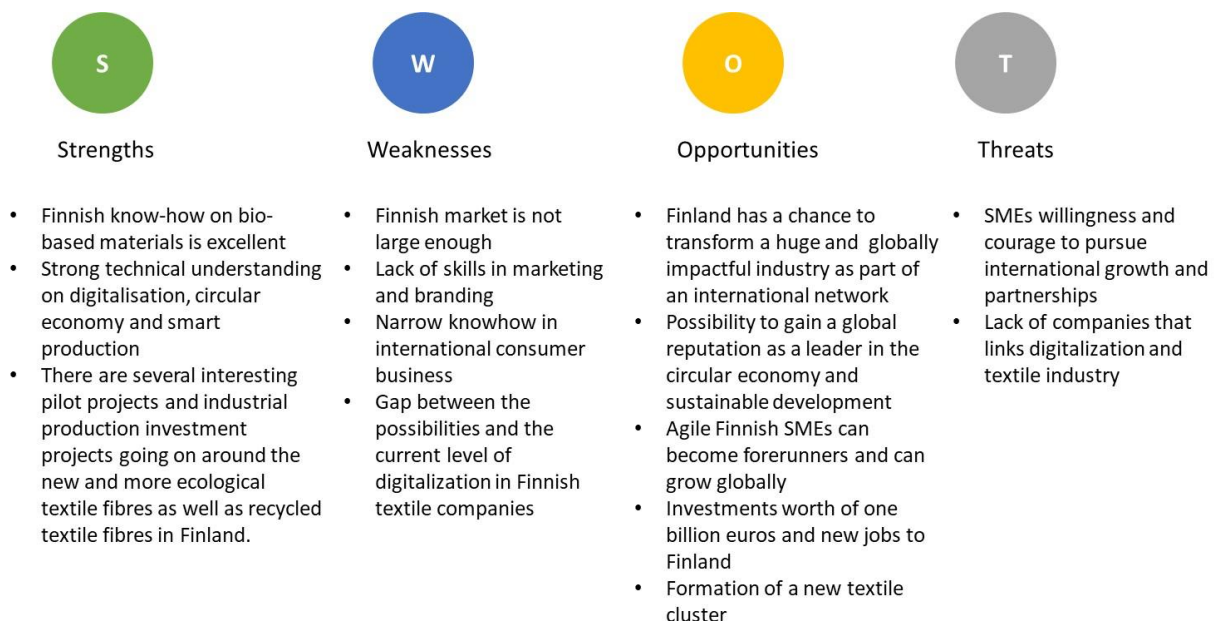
S

Strengths

- Finnish know-how on bio-based materials is excellent
- Strong technical understanding on digitalisation, circular economy and smart production
- There are several interesting pilot projects and industrial production investment projects going on around the new and more ecological textile fibres as well as recycled textile fibres in Finland.

W

Weaknesses

- Finnish market is not large enough
- Lack of skills in marketing and branding
- Narrow knowhow in international consumer business
- Gap between the possibilities and the current level of digitalization in Finnish textile companies

O

Opportunities

- Finland has a chance to transform a huge and globally impactful industry as part of an international network
- Possibility to gain a global reputation as a leader in the circular economy and sustainable development
- Agile Finnish SMEs can become forerunners and can grow globally
- Investments worth of one billion euros and new jobs to Finland
- Formation of a new textile cluster

T

Threats

- SMEs willingness and courage to pursue international growth and partnerships
- Lack of companies that links digitalization and textile industry